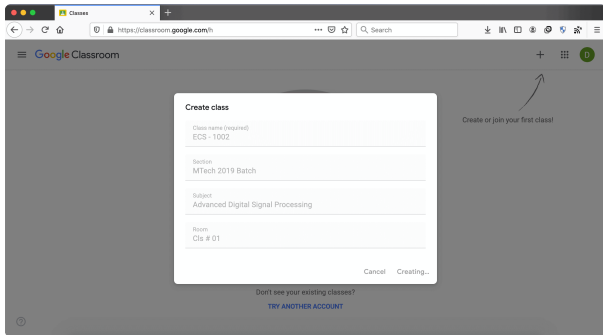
Classes

https://classroom.google.com/h

Search

Google Classroom

D

Create or join your first class!

Create class

Class name (required)
ECS - 1002

Section
MTech 2019 Batch

Subject
Advanced Digital Signal Processing

Room
Cls # 01

Cancel Creating...

Don't see your existing classes?

TRY ANOTHER ACCOUNT